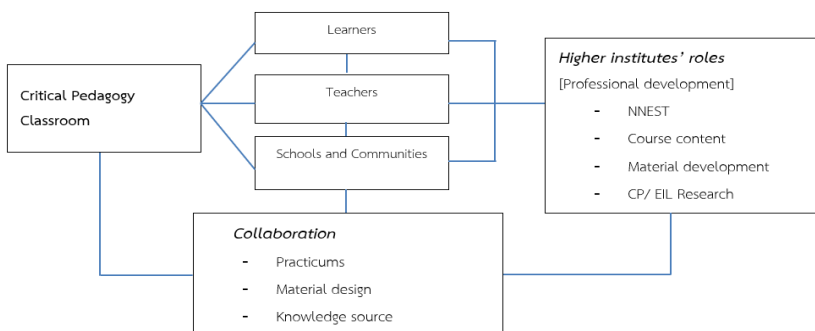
Critical Pedagogy Classroom

Learners

Teachers

Schools and Communities

Higher institutes' roles

[Professional development]

- NNEST
- Course content
- Material development
- CP/ EIL Research

Collaboration

- Practicums
- Material design
- Knowledge source